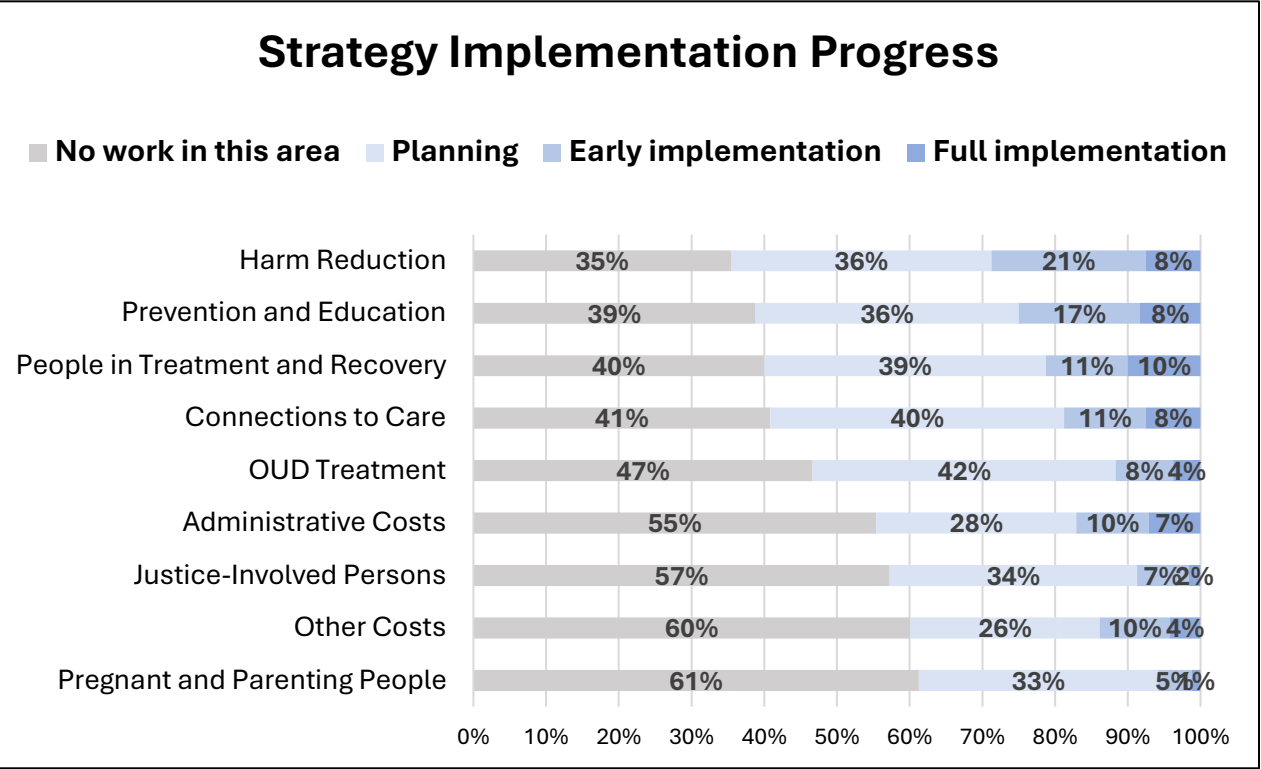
Strategy Implementation Progress

No work in this area  Planning  Early implementation  Full implementation

| | No work in this area | Planning | Early implementation | Full implementation |
|---|---|---|---|---|
| Harm Reduction | 35% | 36% | 21% | 8% |
| Prevention and Education | 39% | 36% | 17% | 8% |
| People in Treatment and Recovery | 40% | 39% | 11% | 10% |
| Connections to Care | 41% | 40% | 11% | 8% |
| OUD Treatment | 47% | 42% | 8% | 4% |
| Administrative Costs | 55% | 28% | 10% | 7% |
| Justice-Involved Persons | 57% | 34% | 7% | 2% |
| Other Costs | 60% | 26% | 10% | 4% |
| Pregnant and Parenting People | 61% | 33% | 5% | 1% |

0% 10% 20% 30% 40% 50% 60% 70% 80% 90% 100%